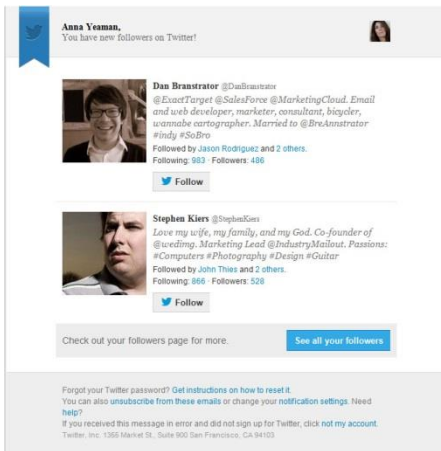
Anna Yeaman,
You have new followers on Twitter!

Dan Branstrator @DanBranstrator
@ExactTarget @SalesForce @MarketingCloud. Email and web developer, marketer, consultant, bicycler, wannabe cartographer. Married to @BreAnnstrator #indy #SoBro
Followed by Jason Rodriguez and 2 others.
Following: 983 · Followers: 486
Follow

Stephen Kiers @StephenKiers
Love my wife, my family, and my God. Co-founder of @wedimg. Marketing Lead @IndustryMailout. Passions: #Computers #Photography #Design #Guitar
Followed by John Thies and 2 others.
Following: 866 · Followers: 528
Follow

Check out your followers page for more.
See all your followers

Forgot your Twitter password? Get instructions on how to reset it.
You can also unsubscribe from these emails or change your notification settings. Need help?
If you received this message in error and did not sign up for Twitter, click not my account.
Twitter, Inc. 1355 Market St., Suite 900 San Francisco, CA 94103